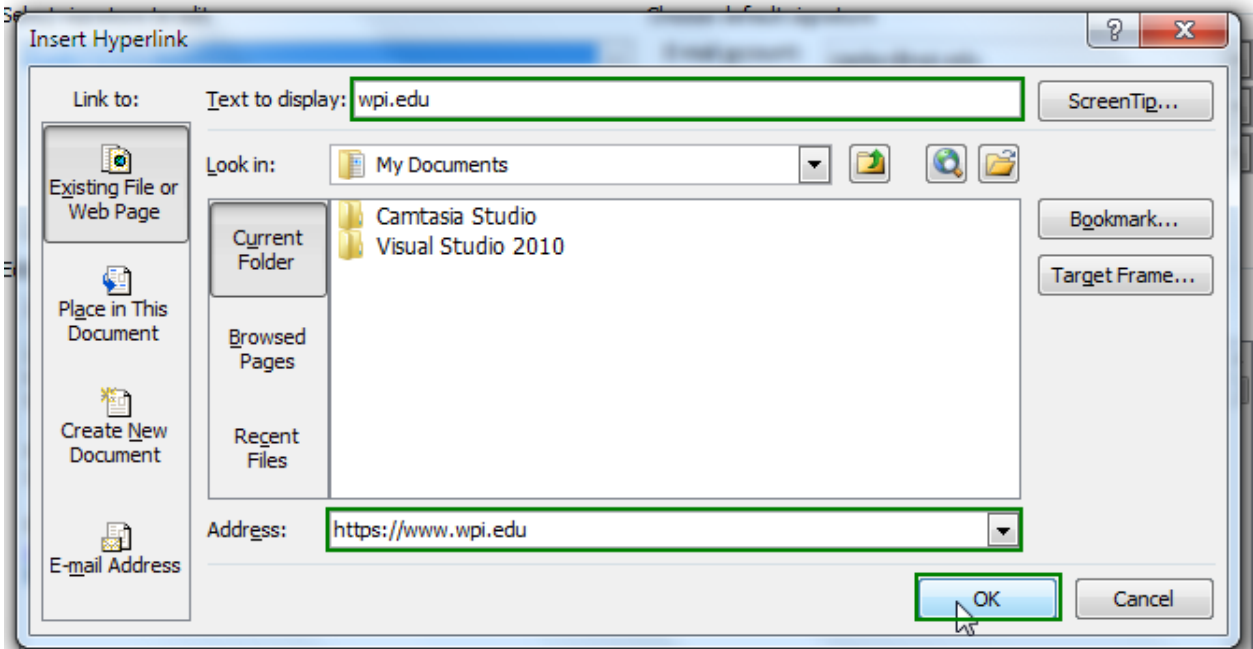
Insert Hyperlink

?

X

Link to:

Existing File or Web Page

Place in This Document

Create New Document

E-mail Address

Text to display: wpi.edu

ScreenTip...

Look in: My Documents

Current Folder

Browsed Pages

Recent Files

Camtasia Studio
Visual Studio 2010

Bookmark...

Target Frame...

Address: https://www.wpi.edu

OK

Cancel